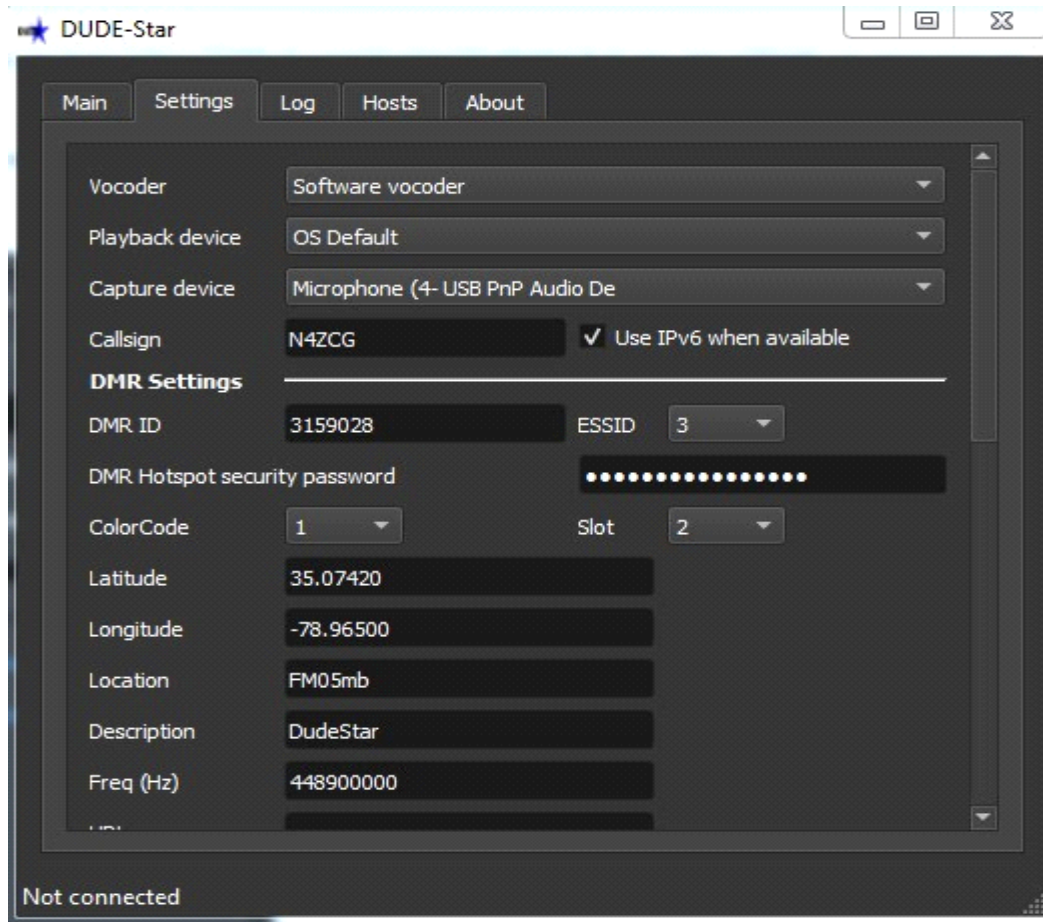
DUDE-Star

Main Settings Log Hosts About

Vocoder Software vocoder
Playback device OS Default
Capture device Microphone (4- USB PnP Audio De
Callsign N4ZCG ✓ Use IPv6 when available
DMR Settings
DMR ID 3159028 ESSID 3
DMR Hotspot security password ••••••••••••••••
ColorCode 1 Slot 2
Latitude 35.07420
Longitude -78.96500
Location FM05mb
Description DudeStar
Freq (Hz) 448900000
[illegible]

Not connected